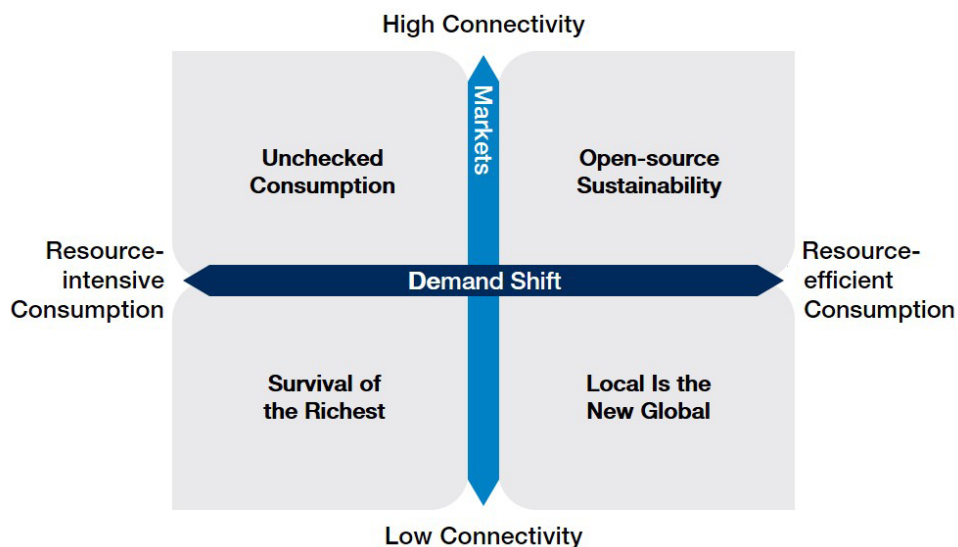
High Connectivity

Markets

Unchecked Consumption

Open-source Sustainability

Resource-intensive Consumption

Demand Shift

Resource-efficient Consumption

Survival of the Richest

Local Is the New Global

Low Connectivity